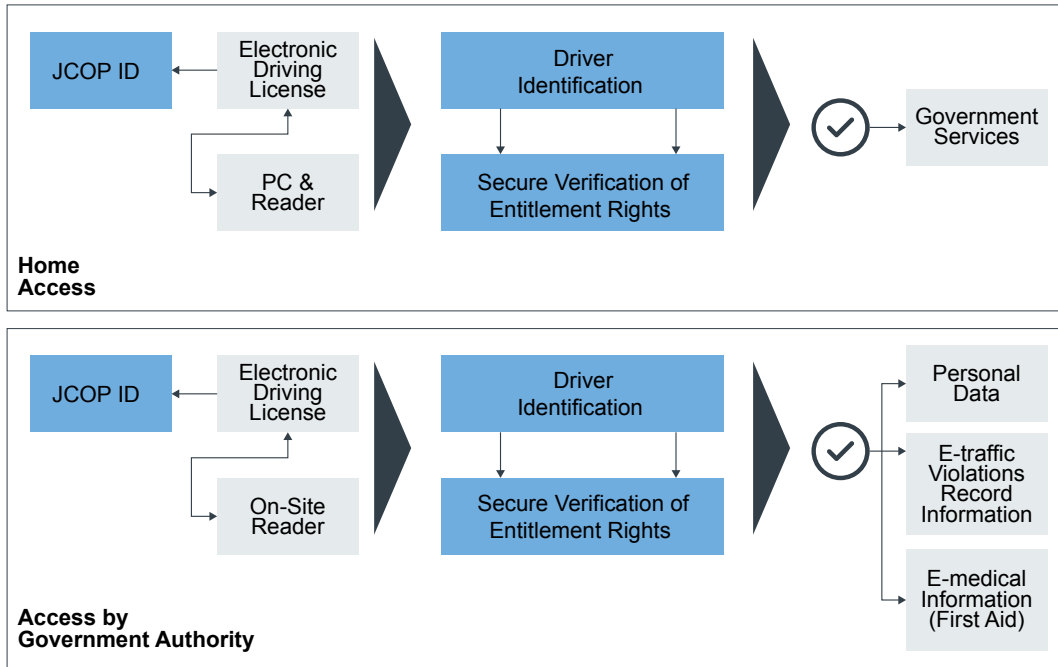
JCOP ID

Electronic Driving License

PC & Reader

Driver Identification

Secure Verification of Entitlement Rights

Government Services

Home Access

JCOP ID

Electronic Driving License

On-Site Reader

Driver Identification

Secure Verification of Entitlement Rights

Personal Data

E-traffic Violations Record Information

E-medical Information (First Aid)

Access by Government Authority